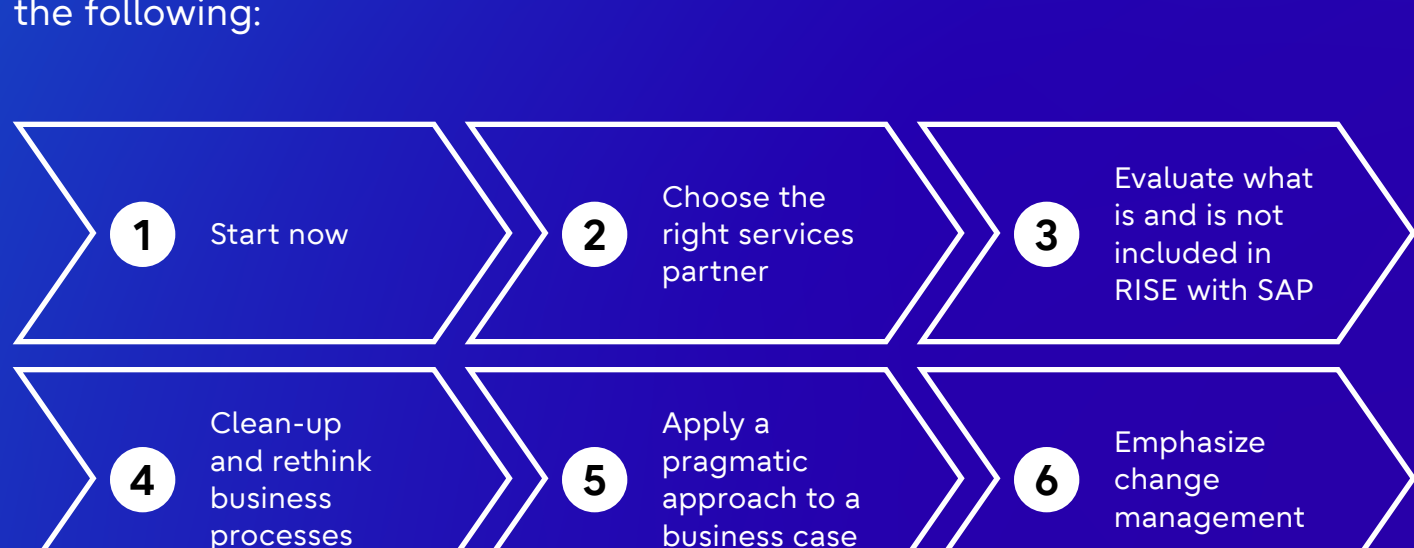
the following:

1 Start now

2 Choose the right services partner

3 Evaluate what is and is not included in RISE with SAP

4 Clean-up and rethink business processes

5 Apply a pragmatic approach to a business case

6 Emphasize change management